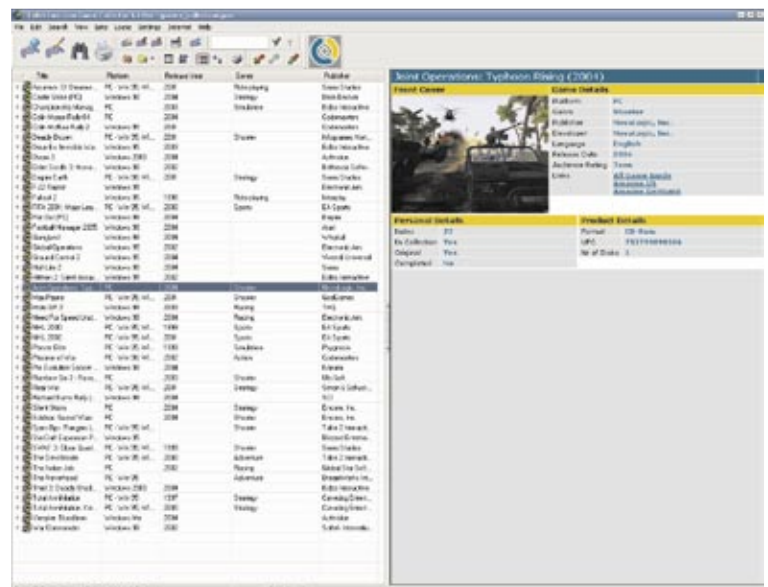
Joint Operations: Typhoon Rising (2004)

Front Cover

Game Details

Platform PC
Genre Shooter
Publisher NovaLogic, Inc.
Developer NovaLogic, Inc.
Language English
Release Date 2004
Audience Rating Teen
Links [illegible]

Personal Details

Rating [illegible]
In Collection Yes
Original Yes
Completed No

Product Details

Format CD-Rom
UPC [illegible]
Nr of Disks 1

| Title | Platform | Release Year | Genre | Publisher |
|---|---|---|---|---|
| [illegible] | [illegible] | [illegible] | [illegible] | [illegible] |